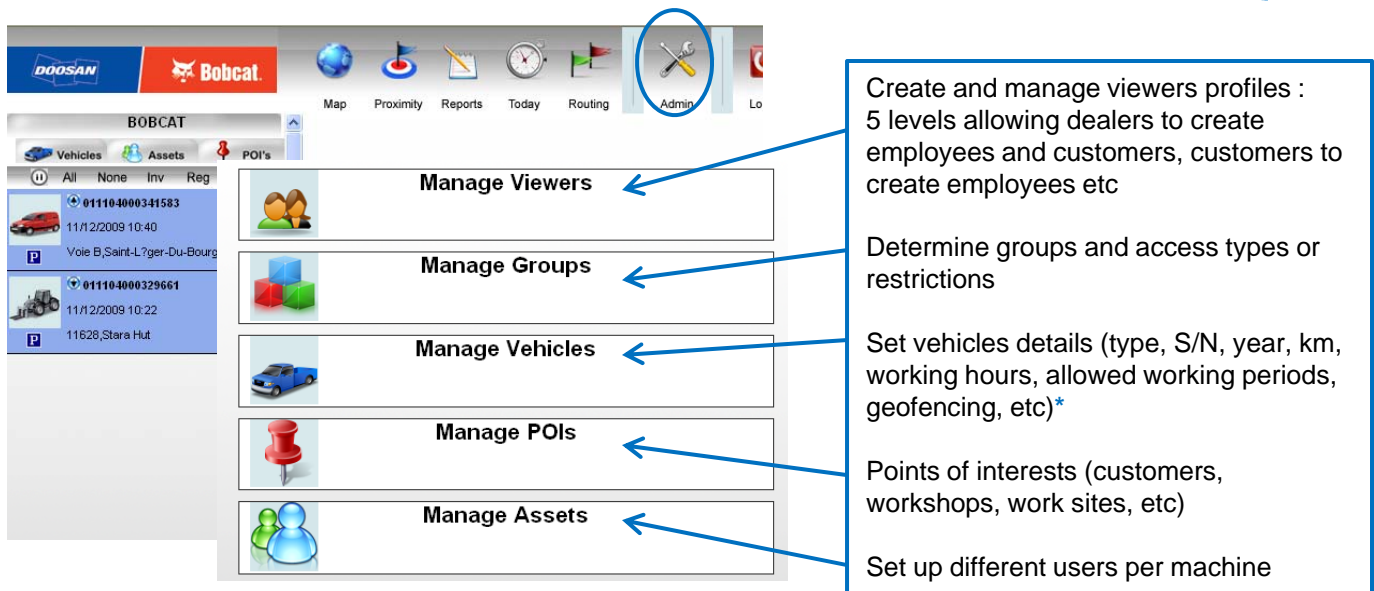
DOOSAN Bobcat.

Map Proximity Reports Today Routing Admin Lo

BOBCAT

Vehicles Assets POI's

All None Inv Reg

011104000341583
11/12/2009 10:40
Voie B,Saint-L?ger-Du-Bourg
P

011104000329661
11/12/2009 10:22
11628,Stara Hut
P

Manage Viewers

Manage Groups

Manage Vehicles

Manage POIs

Manage Assets

Create and manage viewers profiles : 5 levels allowing dealers to create employees and customers, customers to create employees etc

Determine groups and access types or restrictions

Set vehicles details (type, S/N, year, km, working hours, allowed working periods, geofencing, etc)*

Points of interests (customers, workshops, work sites, etc)

Set up different users per machine